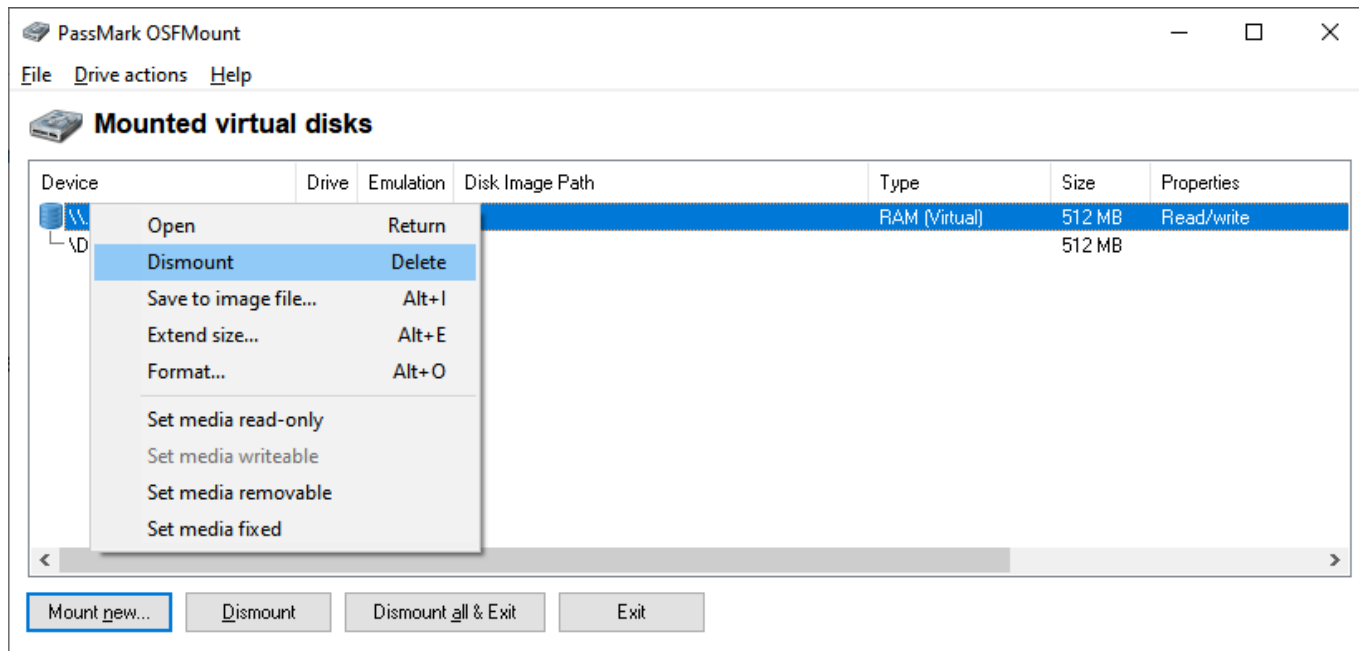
PassMark OSFMount

File Drive actions Help

Mounted virtual disks

| Device | Drive | Emulation | Disk Image Path | Type | Size | Properties |
|---|---|---|---|---|---|---|
| \\. | | | | RAM (Virtual) | 512 MB | Read/write |
| \D | | | | | 512 MB | |

Open Return
Dismount Delete
Save to image file... Alt+I
Extend size... Alt+E
Format... Alt+O
Set media read-only
Set media writeable
Set media removable
Set media fixed

Mount new... Dismount Dismount all & Exit Exit